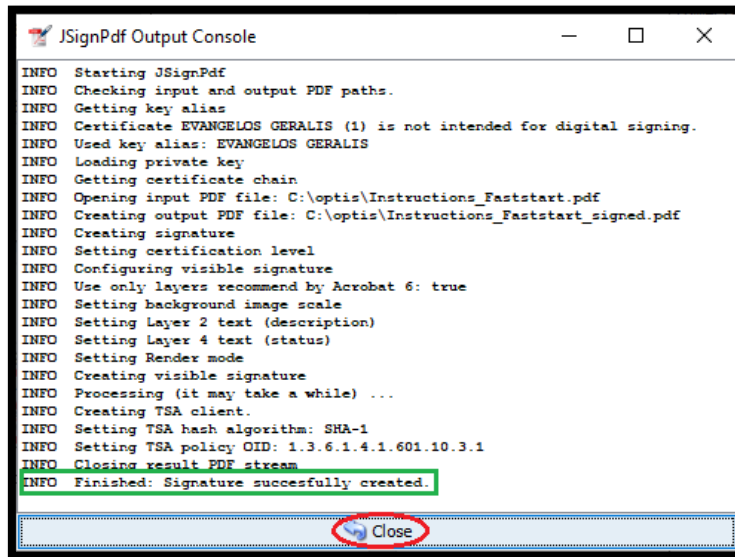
JSignPdf Output Console

INFO Starting JSignPdf
INFO Checking input and output PDF paths.
INFO Getting key alias
INFO Certificate EVANGELOS GERALIS (1) is not intended for digital signing.
INFO Used key alias: EVANGELOS GERALIS
INFO Loading private key
INFO Getting certificate chain
INFO Opening input PDF file: C:\optis\Instructions_Faststart.pdf
INFO Creating output PDF file: C:\optis\Instructions_Faststart_signed.pdf
INFO Creating signature
INFO Setting certification level
INFO Configuring visible signature
INFO Use only layers recommend by Acrobat 6: true
INFO Setting background image scale
INFO Setting Layer 2 text (description)
INFO Setting Layer 4 text (status)
INFO Setting Render mode
INFO Creating visible signature
INFO Processing (it may take a while) ...
INFO Creating TSA client.
INFO Setting TSA hash algorithm: SHA-1
INFO Setting TSA policy OID: 1.3.6.1.4.1.601.10.3.1
INFO Closing result PDF stream
INFO Finished: Signature succesfully created.

Close